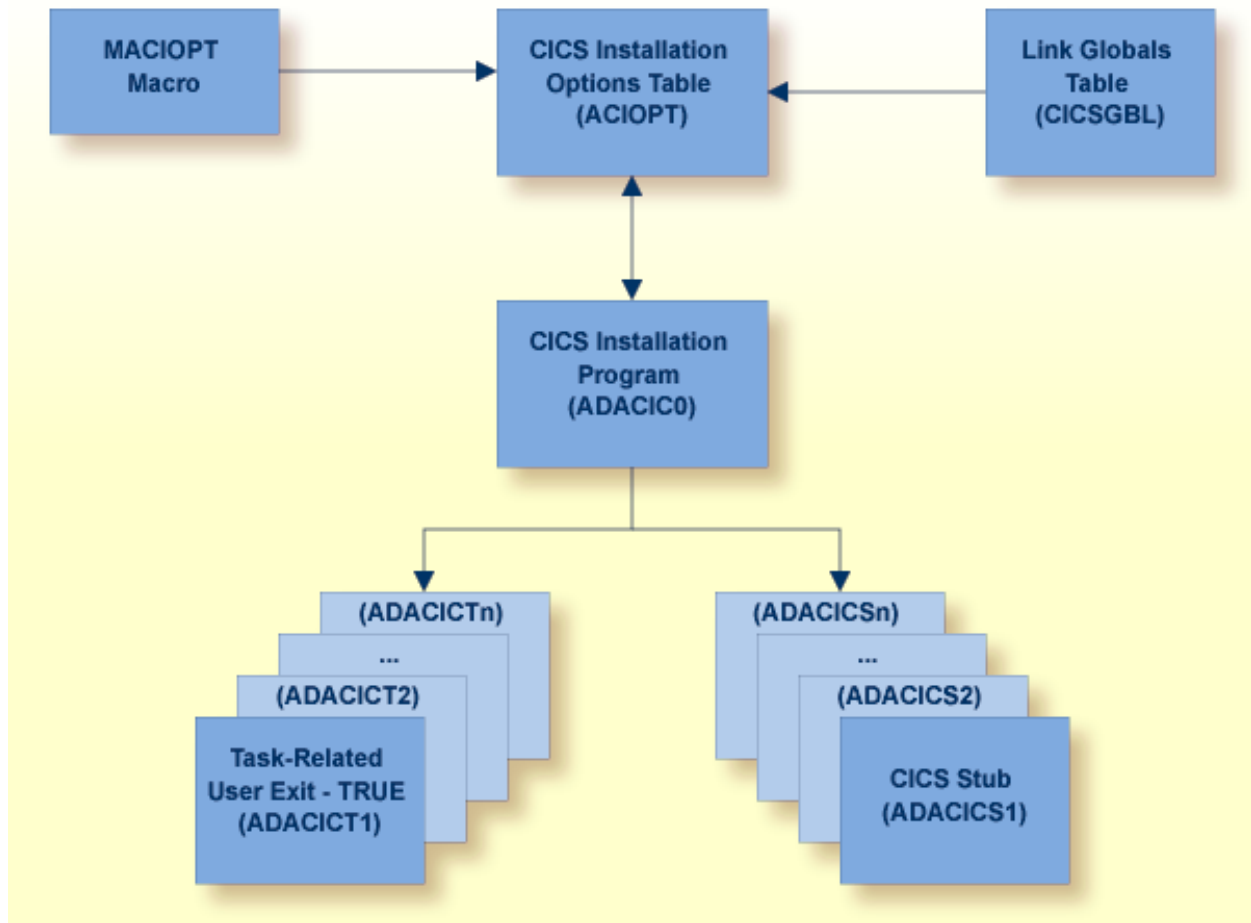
MACIOPT Macro

CICS Installation Options Table (ACIOPT)

Link Globals Table (CICSGBL)

CICS Installation Program (ADACIC0)

(ADACICTn)

...

(ADACICT2)

Task-Related User Exit - TRUE (ADACICT1)

(ADACICSn)

...

(ADACICS2)

CICS Stub (ADACICS1)